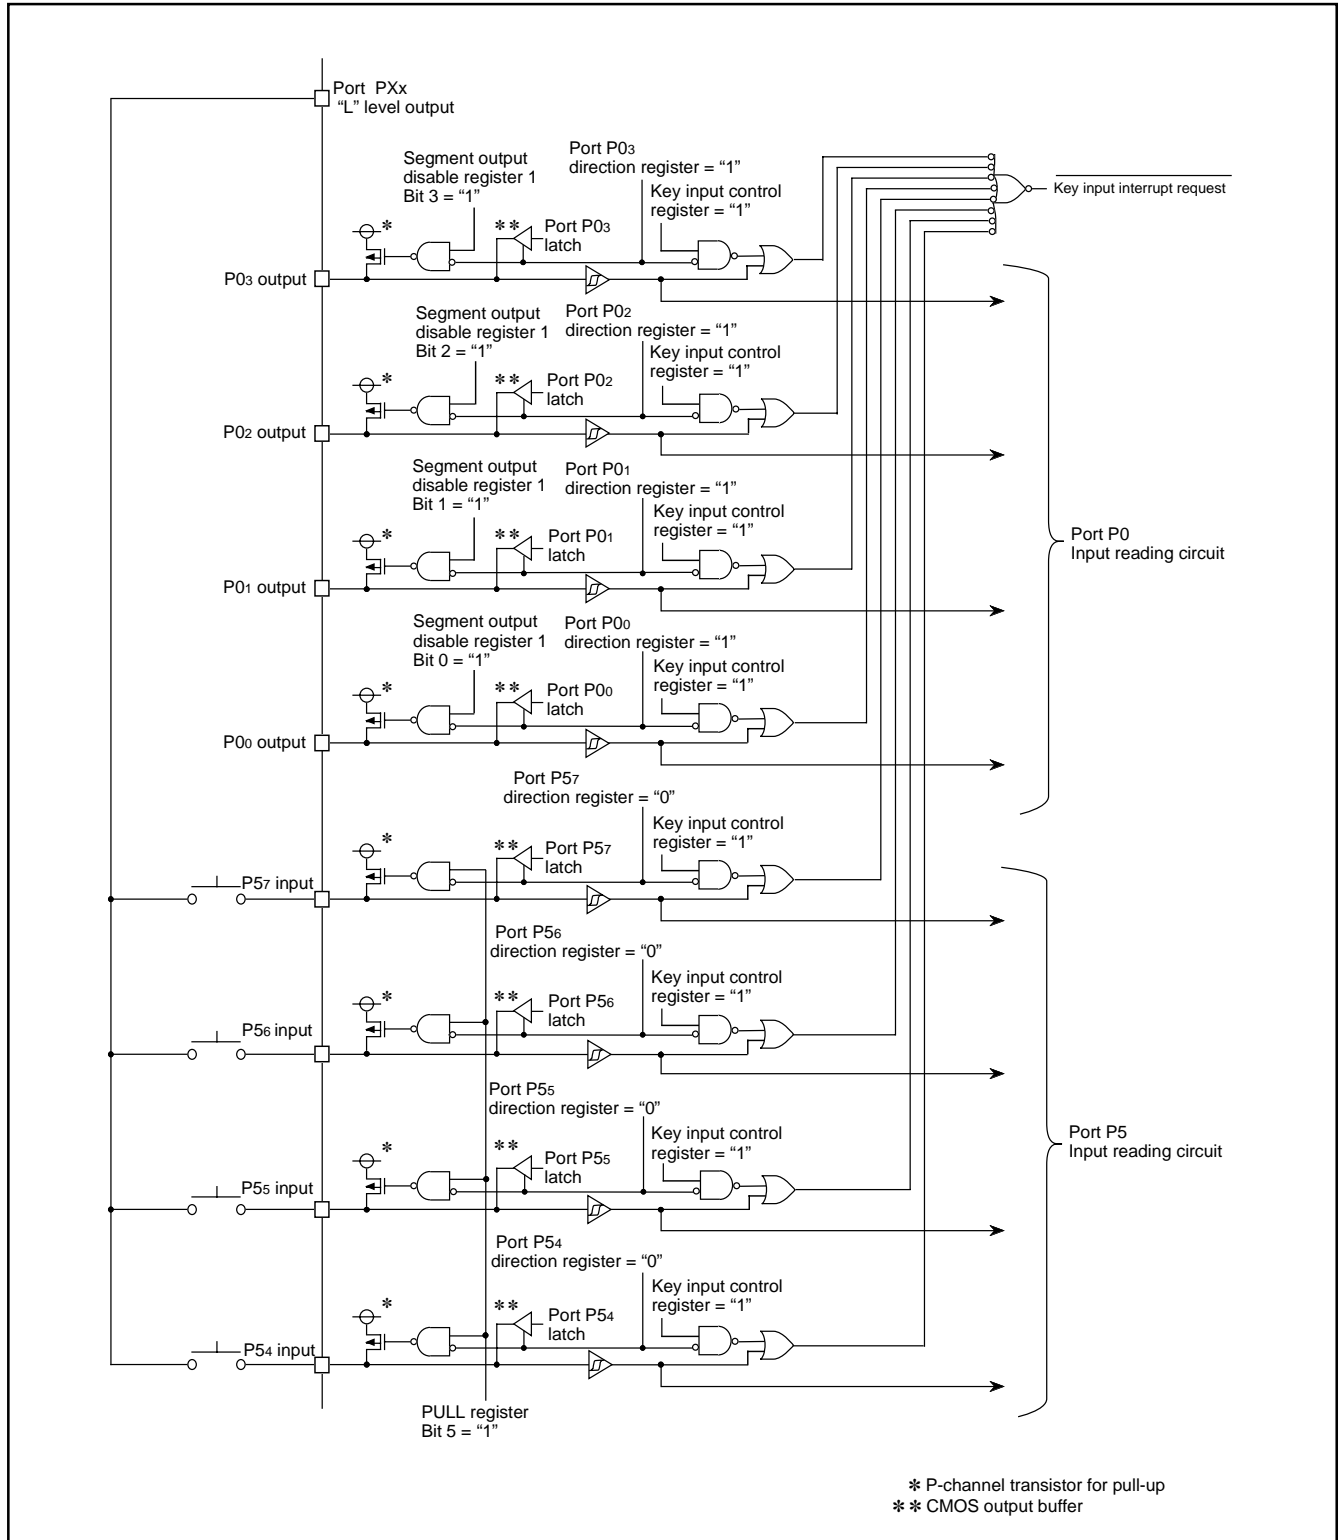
Port PXx
"L" level output

Segment output disable register 1 Bit 3 = "1"
Port P0$_3$ direction register = "1"
Key input control register = "1"
$\overline{\text{Key input interrupt request}}$
\*
\*\*
Port P0$_3$ latch
P0$_3$ output

Segment output disable register 1 Bit 2 = "1"
Port P0$_2$ direction register = "1"
Key input control register = "1"
\*
\*\*
Port P0$_2$ latch
P0$_2$ output

Segment output disable register 1 Bit 1 = "1"
Port P0$_1$ direction register = "1"
Key input control register = "1"
\*
\*\*
Port P0$_1$ latch
P0$_1$ output

Port P0
Input reading circuit

Segment output disable register 1 Bit 0 = "1"
Port P0$_0$ direction register = "1"
Key input control register = "1"
\*
\*\*
Port P0$_0$ latch
P0$_0$ output

Port P5$_7$ direction register = "0"
Key input control register = "1"
\*
\*\*
Port P5$_7$ latch
P5$_7$ input

Port P5$_6$ direction register = "0"
Key input control register = "1"
\*
\*\*
Port P5$_6$ latch
P5$_6$ input

Port P5$_5$ direction register = "0"
Key input control register = "1"
\*
\*\*
Port P5$_5$ latch
P5$_5$ input

Port P5
Input reading circuit

Port P5$_4$ direction register = "0"
Key input control register = "1"
\*
\*\*
Port P5$_4$ latch
P5$_4$ input

PULL register
Bit 5 = "1"

\* P-channel transistor for pull-up
\*\* CMOS output buffer